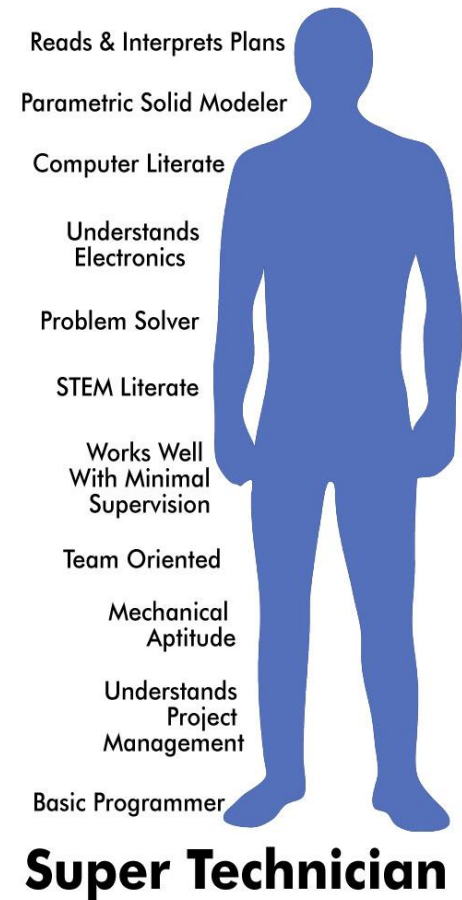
Reads & Interprets Plans

Parametric Solid Modeler

Computer Literate

Understands Electronics

Problem Solver

STEM Literate

Works Well With Minimal Supervision

Team Oriented

Mechanical Aptitude

Understands Project Management

Basic Programmer

Super Technician